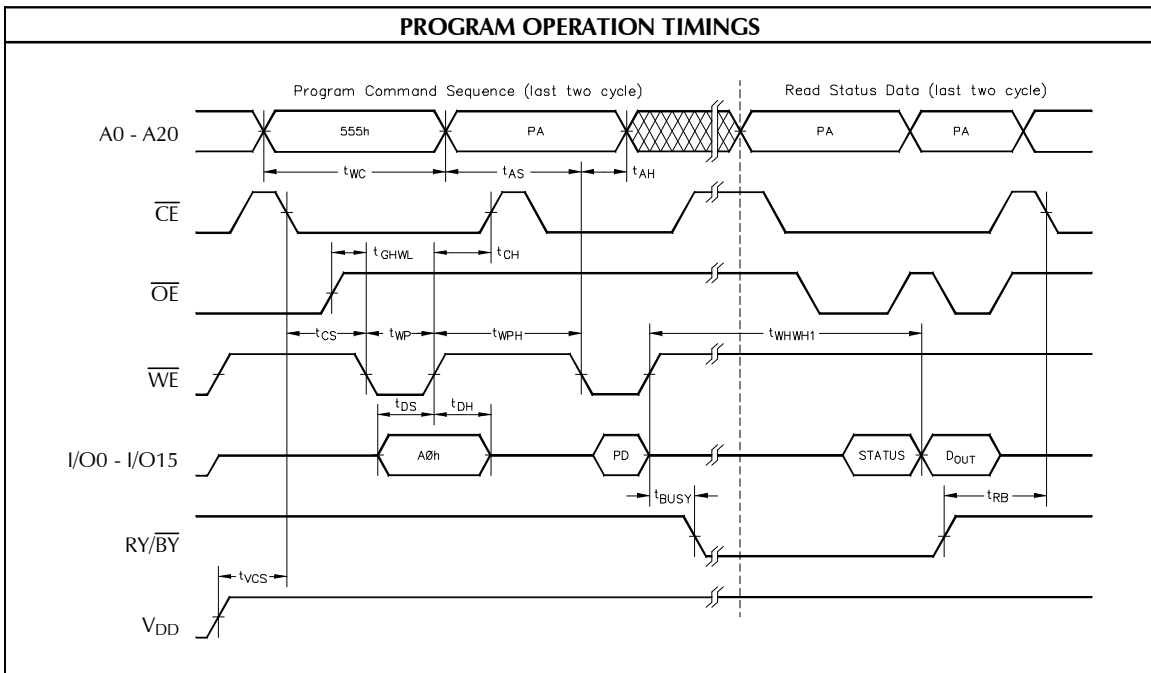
PROGRAM OPERATION TIMINGS

Program Command Sequence (last two cycle)

Read Status Data (last two cycle)

A0 - A20

555h

PA

PA

PA

$t_{WC}$

$t_{AS}$

$t_{AH}$

$\overline{CE}$

$t_{GHWL}$

$t_{CH}$

$\overline{OE}$

$t_{CS}$

$t_{WP}$

$t_{WPH}$

$t_{WHWH1}$

$\overline{WE}$

$t_{DS}$

$t_{DH}$

I/O0 - I/O15

AØh

PD

STATUS

$D_{OUT}$

$t_{BUSY}$

$t_{RB}$

RY/$\overline{BY}$

$t_{VCS}$

$V_{DD}$